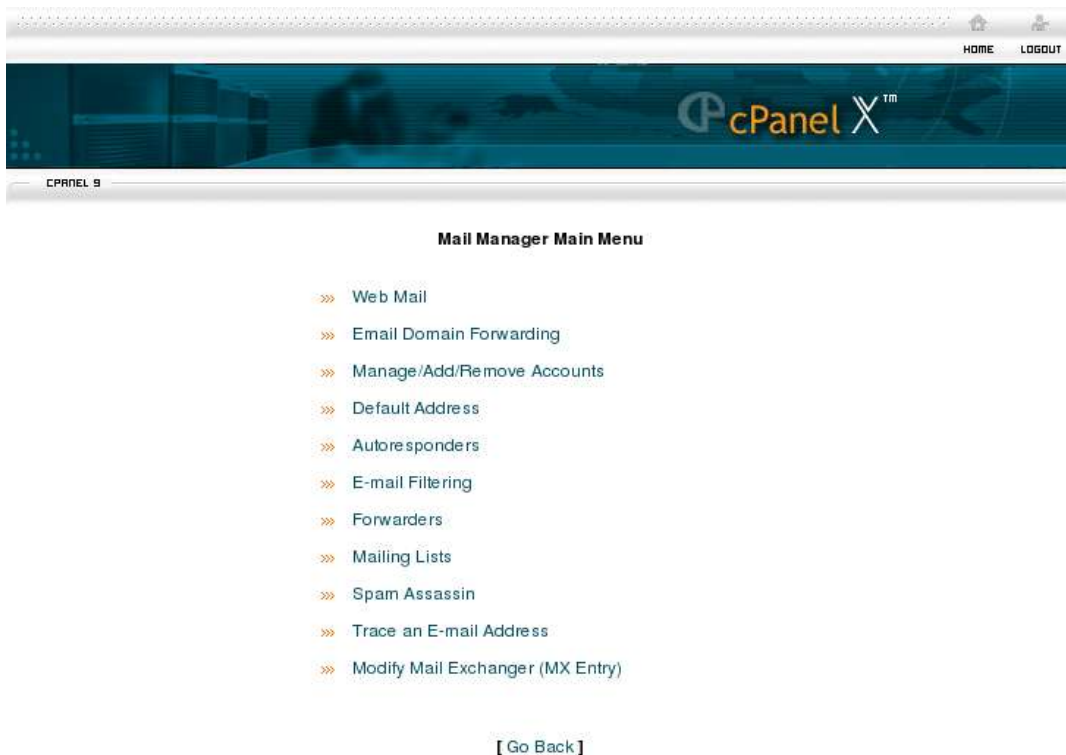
HOME LOGOUT

cPanel X™

CPANEL 9

Mail Manager Main Menu

››› Web Mail

››› Email Domain Forwarding

››› Manage/Add/Remove Accounts

››› Default Address

››› Autoresponders

››› E-mail Filtering

››› Forwarders

››› Mailing Lists

››› Spam Assassin

››› Trace an E-mail Address

››› Modify Mail Exchanger (MX Entry)

[ Go Back ]